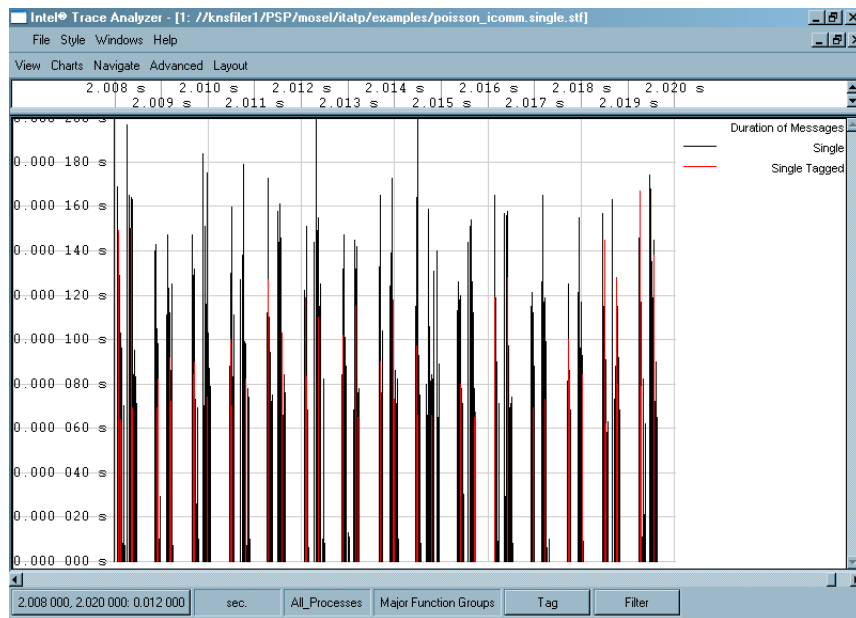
Intel® Trace Analyzer - [1: //knsfiler1/PSP/mosel/itatp/examples/poisson_icomm.single.stf]

File Style Windows Help

View Charts Navigate Advanced Layout

2.008 s 2.010 s 2.012 s 2.014 s 2.016 s 2.018 s 2.020 s
2.009 s 2.011 s 2.013 s 2.015 s 2.017 s 2.019 s

Duration of Messages
Single
Single Tagged

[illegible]
0.000 180 s
0.000 160 s
0.000 140 s
0.000 120 s
0.000 100 s
0.000 080 s
0.000 060 s
0.000 040 s
0.000 020 s
0.000 000 s

2.008 000, 2.020 000: 0.012 000 | sec. | All_Processes | Major Function Groups | Tag | Filter